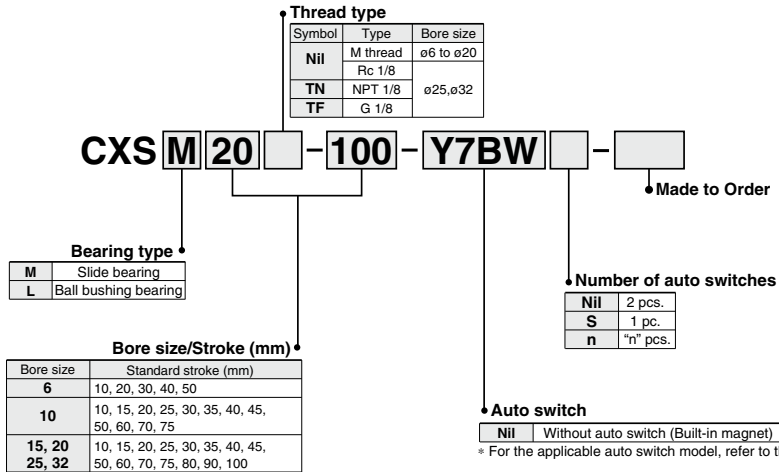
Thread type

| Symbol | Type | Bore size |
|---|---|---|
| Nil | M thread | ø6 to ø20 |
| | Rc 1/8 | ø25,ø32 |
| TN | NPT 1/8 | |
| TF | G 1/8 | |

CXS M 20 - 100 - Y7BW -

Made to Order

Bearing type

| M | Slide bearing |
|---|---|
| L | Ball bushing bearing |

Number of auto switches

| Nil | 2 pcs. |
|---|---|
| S | 1 pc. |
| n | "n" pcs. |

Bore size/Stroke (mm)

| Bore size | Standard stroke (mm) |
|---|---|
| 6 | 10, 20, 30, 40, 50 |
| 10 | 10, 15, 20, 25, 30, 35, 40, 45, 50, 60, 70, 75 |
| 15, 20 25, 32 | 10, 15, 20, 25, 30, 35, 40, 45, 50, 60, 70, 75, 80, 90, 100 |

Auto switch

| Nil | Without auto switch (Built-in magnet) |
|---|---|

∗ For the applicable auto switch model, refer to t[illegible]